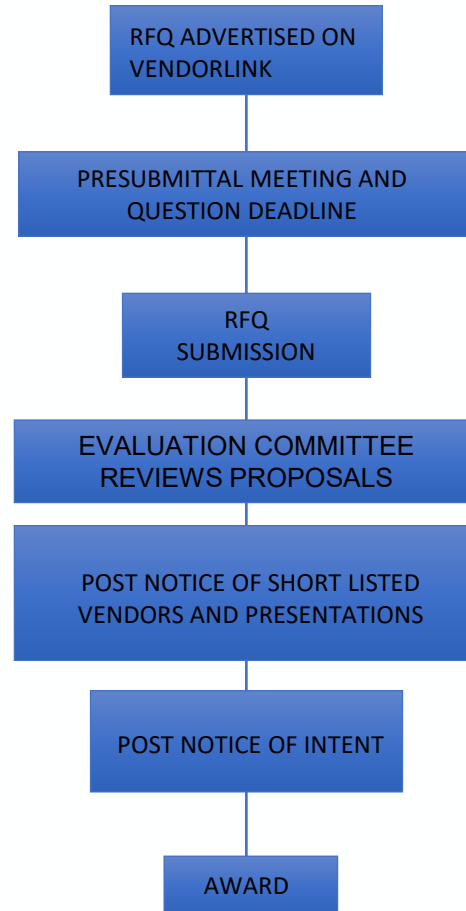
RFQ ADVERTISED ON VENDORLINK

PRESUBMITTAL MEETING AND QUESTION DEADLINE

RFQ SUBMISSION

EVALUATION COMMITTEE REVIEWS PROPOSALS

POST NOTICE OF SHORT LISTED VENDORS AND PRESENTATIONS

POST NOTICE OF INTENT

AWARD